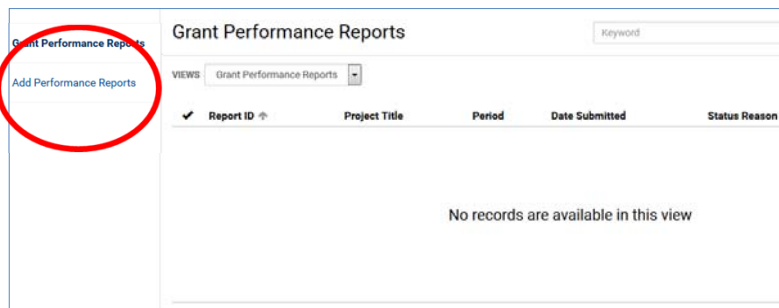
Grant Performance Reports

Add Performance Reports

Grant Performance Reports

Keyword

VIEWS Grant Performance Reports

| ✔ | Report ID | Project Title | Period | Date Submitted | Status Reason |
|---|---|---|---|---|---|

No records are available in this view